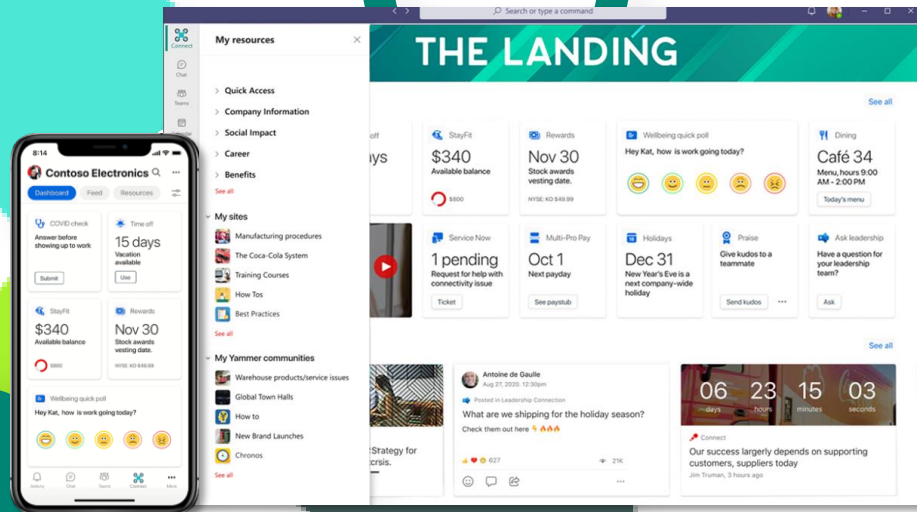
Search or type a command

Connect
Chat
Teams

My resources

Quick Access
Company Information
Social Impact
Career
Benefits
See all

My sites
Manufacturing procedures
The Coca-Cola System
Training Courses
How Tos
Best Practices
See all

My Yammer communities
Warehouse products/service issues
Global Town Halls
How to
New Brand Launches
Chronos
See all

THE LANDING

See all

off
ays

StayFit
$340
Available balance
$800

Rewards
Nov 30
Stock awards vesting date.
NYSE: KO $49.99

Wellbeing quick poll
Hey Kat, how is work going today?

Dining
Café 34
Menu, hours 9:00 AM - 5:00 PM
Today's menu

Service Now
1 pending
Request for help with connectivity issue
Ticket

Multi-Pro Pay
Oct 1
Next payday
See paystub

Holidays
Dec 31
New Year's Eve is a next company-wide holiday

Praise
Give kudos to a teammate
Send kudos

Ask leadership
Have a question for your leadership team?
Ask

See all

Strategy for
crsis.

Antoine de Gaulle
Aug 27, 2020, 12:30pm
Posted in Leadership Connection
What are we shipping for the holiday season?
Check them out here
21K

06 days 23 hours 15 minutes 03 seconds
Connect
Our success largely depends on supporting customers, suppliers today
Jim Truman, 3 hours ago

8:14
Contoso Electronics
Dashboard Feed Resources

COVID check
Answer before showing up to work
Submit

Time off
15 days
Vacation available
Use

StayFit
$340
Available balance
$800

Rewards
Nov 30
Stock awards vesting date.
NYSE: KO $49.99

Wellbeing quick poll
Hey Kat, how is work going today?

Activity Chat Teams Connect More